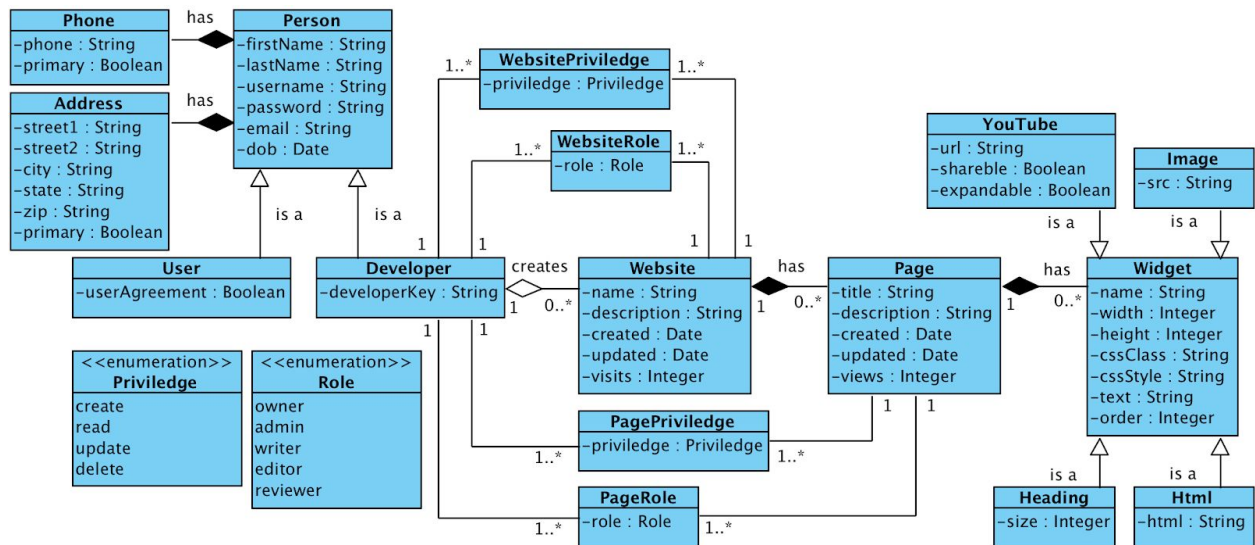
Phone
-phone : String
-primary : Boolean

has

Person
-firstName : String
-lastName : String
-username : String
-password : String
-email : String
-dob : Date

Address
-street1 : String
-street2 : String
-city : String
-state : String
-zip : String
-primary : Boolean

has

is a

is a

User
-userAgreement : Boolean

Developer
-developerKey : String

WebsitePriviledge
-priviledge : Priviledge

1..*

1..*

WebsiteRole
-role : Role

1..*

1..*

1

1

1

1

creates

1

0..*

Website
-name : String
-description : String
-created : Date
-updated : Date
-visits : Integer

has

1

0..*

Page
-title : String
-description : String
-created : Date
-updated : Date
-views : Integer

has

1

0..*

YouTube
-url : String
-shareble : Boolean
-expandable : Boolean

Image
-src : String

is a

is a

Widget
-name : String
-width : Integer
-height : Integer
-cssClass : String
-cssStyle : String
-text : String
-order : Integer

1

1

<<enumeration>>
Priviledge
create
read
update
delete

<<enumeration>>
Role
owner
admin
writer
editor
reviewer

PagePriviledge
-priviledge : Priviledge

1..*

1..*

1

1

PageRole
-role : Role

1..*

1..*

is a

is a

Heading
-size : Integer

Html
-html : String